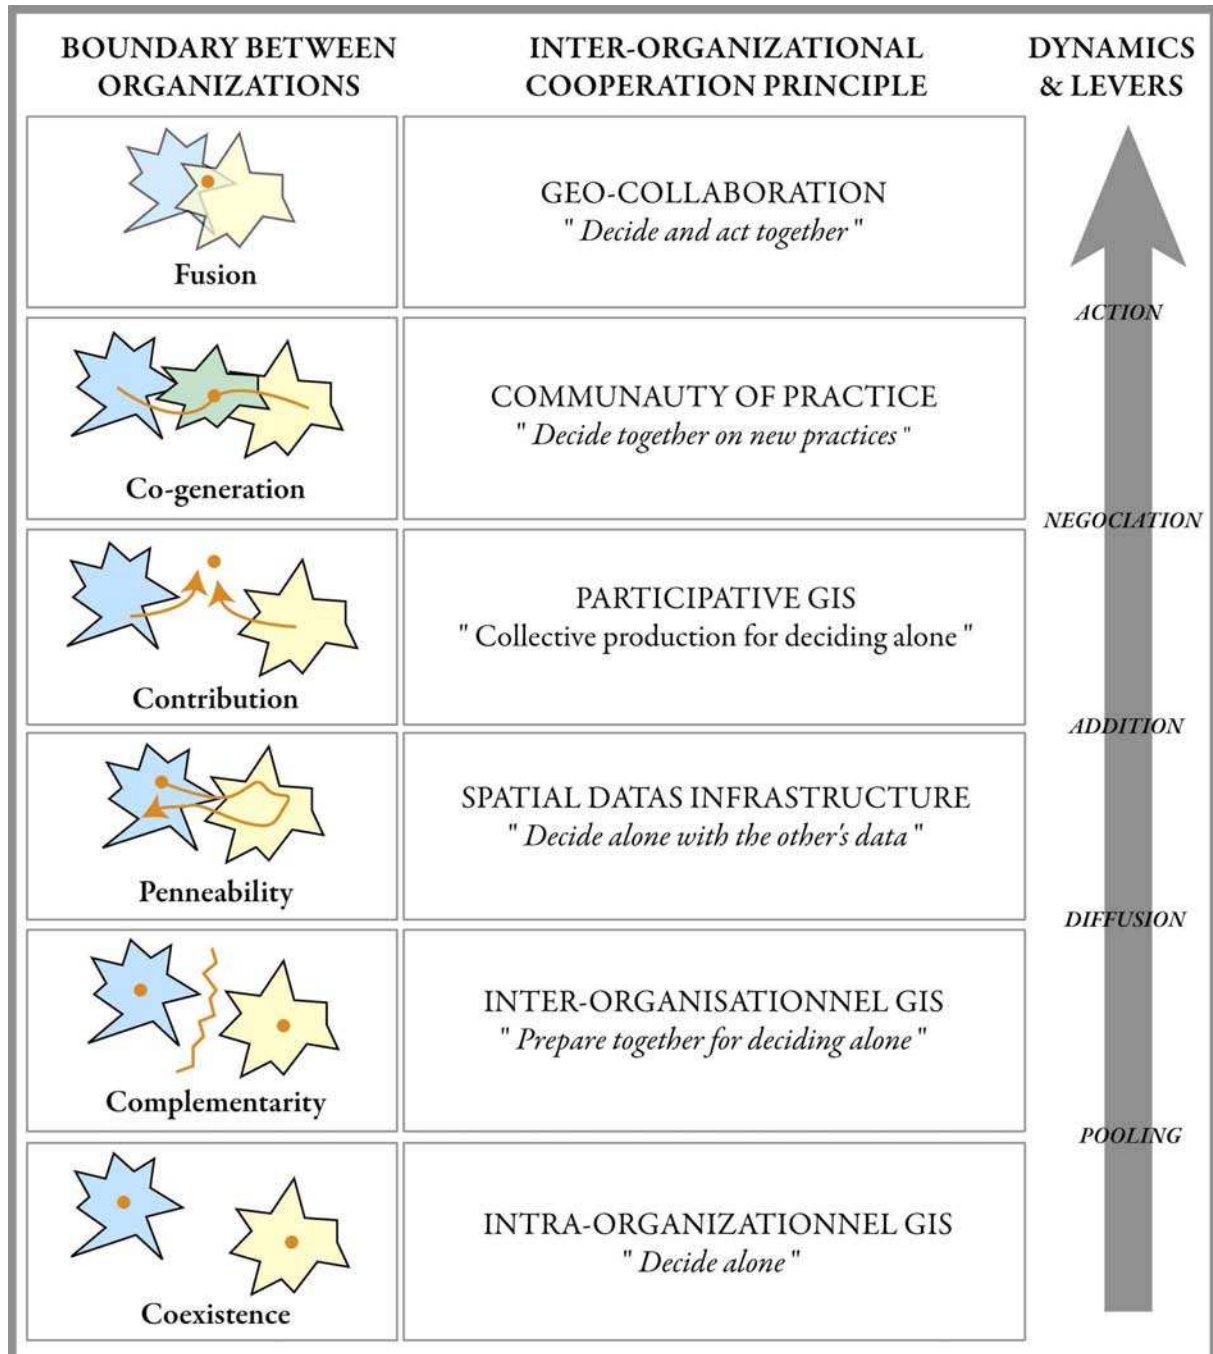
| BOUNDARY BETWEEN ORGANIZATIONS | INTER-ORGANIZATIONAL COOPERATION PRINCIPLE |
|---|---|
| Fusion | GEO-COLLABORATION " *Decide and act together* " |
| Co-generation | COMMUNAUTY OF PRACTICE " *Decide together on new practices* " |
| Contribution | PARTICIPATIVE GIS " Collective production for deciding alone " |
| Penneability | SPATIAL DATAS INFRASTRUCTURE " *Decide alone with the other's data* " |
| Complementarity | INTER-ORGANISATIONNEL GIS " *Prepare together for deciding alone* " |
| Coexistence | INTRA-ORGANIZATIONNEL GIS " *Decide alone* " |

DYNAMICS & LEVERS

*ACTION*

*NEGOCIATION*

*ADDITION*

*DIFFUSION*

*POOLING*